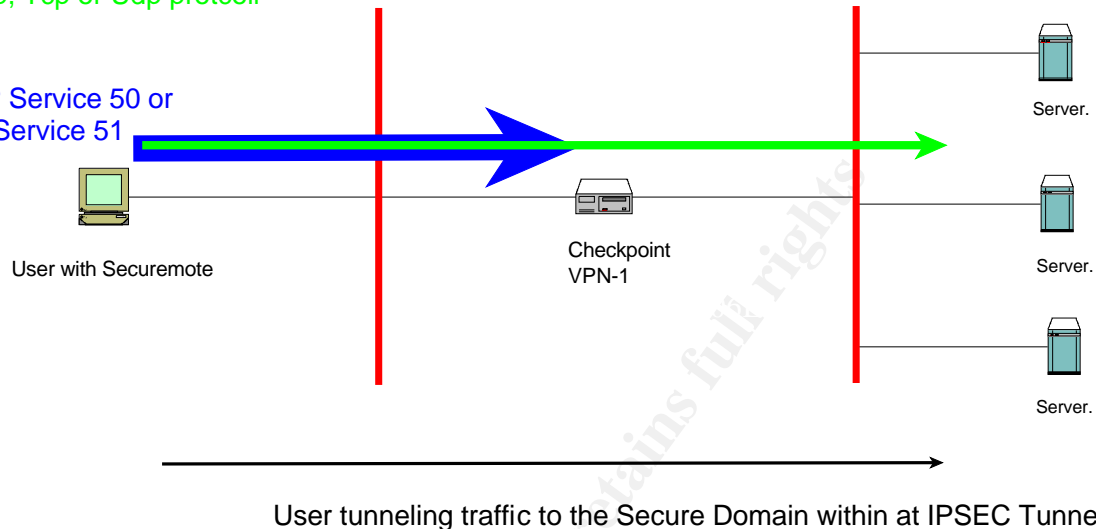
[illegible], Tcp or Udp protocol

Service 50 or
Service 51

Server.

User with Securemote

Checkpoint
VPN-1

Server.

Server.

User tunneling traffic to the Secure Domain within at IPSEC Tunne

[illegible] retains full rights